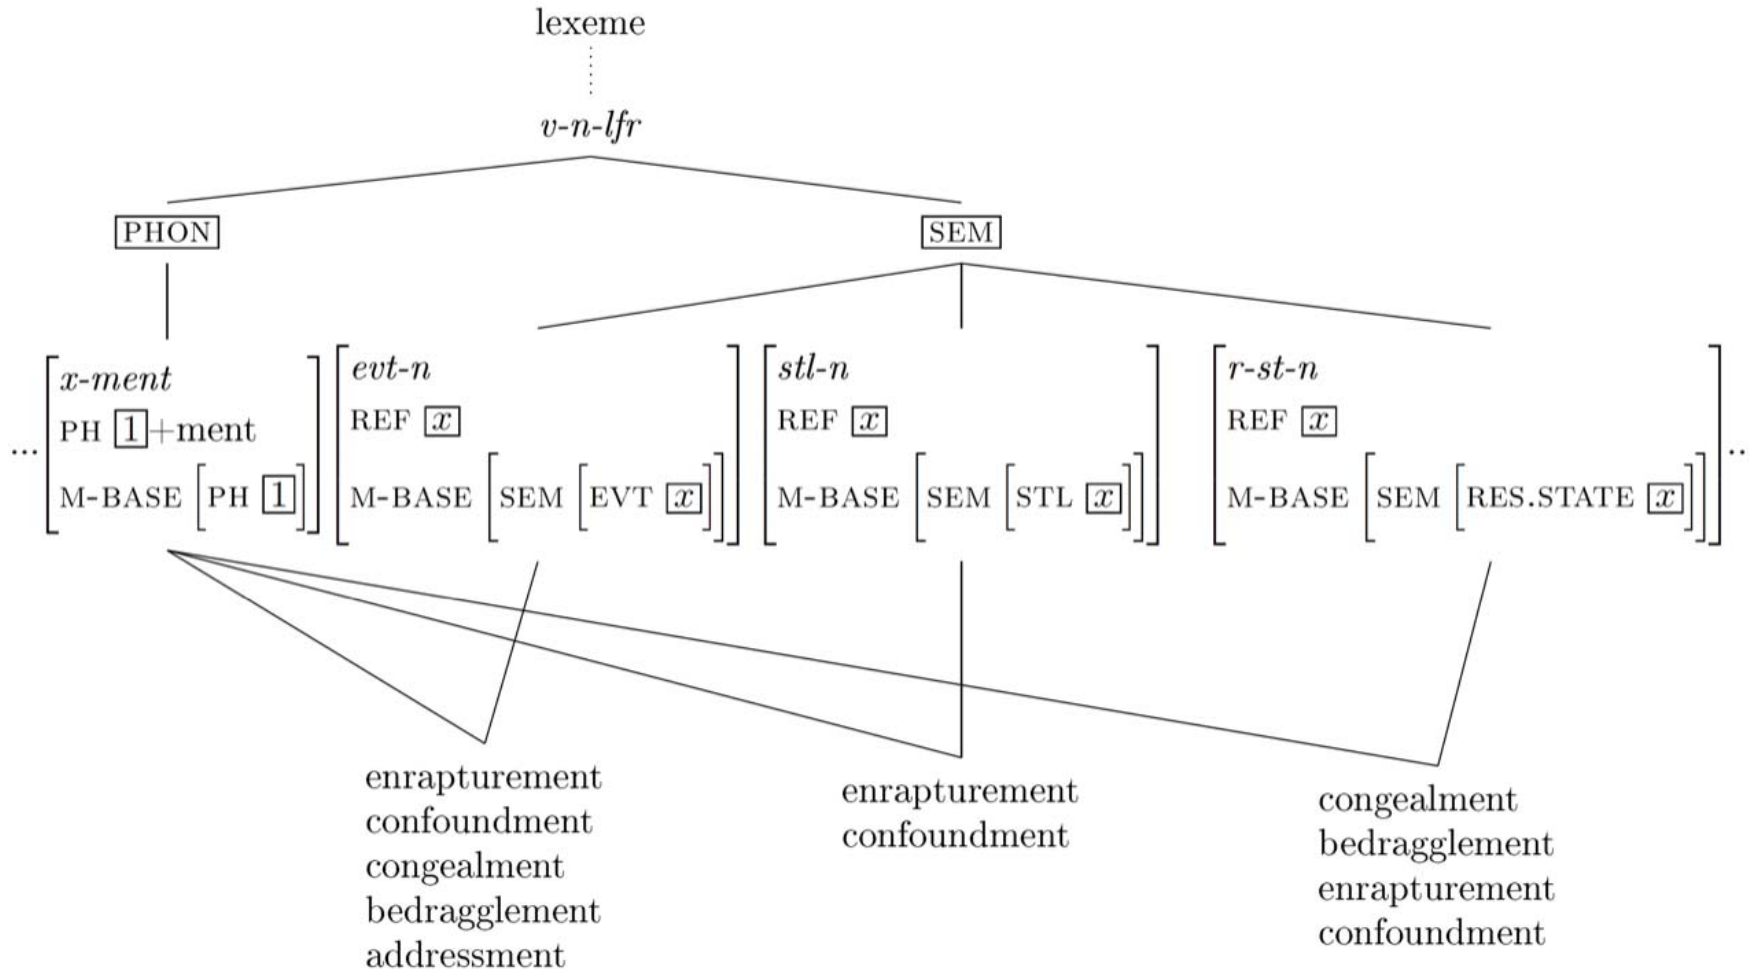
lexeme

*v-n-lfr*

PHON

SEM

... $\begin{bmatrix} \textit{x-ment} \\ \text{PH } \boxed{1}\text{+ment} \\ \text{M-BASE } \begin{bmatrix} \text{PH } \boxed{1} \end{bmatrix} \end{bmatrix}$ $\begin{bmatrix} \textit{evt-n} \\ \text{REF } \boxed{x} \\ \text{M-BASE } \begin{bmatrix} \text{SEM } \begin{bmatrix} \text{EVT } \boxed{x} \end{bmatrix} \end{bmatrix} \end{bmatrix}$ $\begin{bmatrix} \textit{stl-n} \\ \text{REF } \boxed{x} \\ \text{M-BASE } \begin{bmatrix} \text{SEM } \begin{bmatrix} \text{STL } \boxed{x} \end{bmatrix} \end{bmatrix} \end{bmatrix}$ $\begin{bmatrix} \textit{r-st-n} \\ \text{REF } \boxed{x} \\ \text{M-BASE } \begin{bmatrix} \text{SEM } \begin{bmatrix} \text{RES.STATE } \boxed{x} \end{bmatrix} \end{bmatrix} \end{bmatrix}$ ...

enrapturement
confoundment
congealment
bedragglement
addressment

enrapturement
confoundment

congealment
bedragglement
enrapturement
confoundment